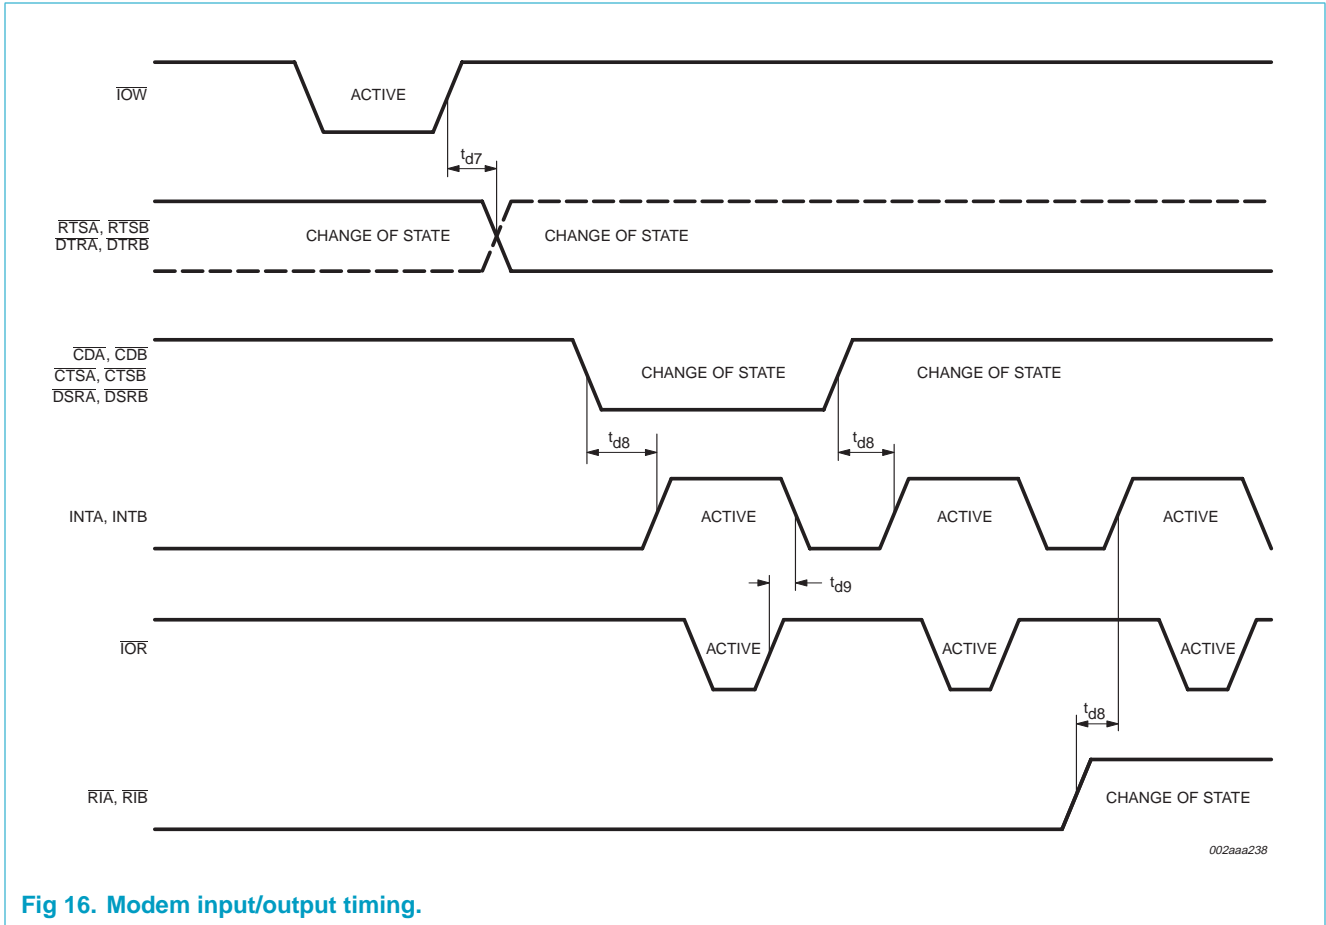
$\overline{IOW}$

ACTIVE

$t_{d7}$

$\overline{RTSA}$, $\overline{RTSB}$
$\overline{DTRA}$, $\overline{DTRB}$

CHANGE OF STATE

CHANGE OF STATE

$\overline{CDA}$, $\overline{CDB}$
$\overline{CTSA}$, $\overline{CTSB}$
$\overline{DSRA}$, $\overline{DSRB}$

CHANGE OF STATE

CHANGE OF STATE

$t_{d8}$

$t_{d8}$

INTA, INTB

ACTIVE

ACTIVE

ACTIVE

$t_{d9}$

$\overline{IOR}$

ACTIVE

ACTIVE

ACTIVE

$t_{d8}$

$\overline{RIA}$, $\overline{RIB}$

CHANGE OF STATE

002aaa238

Fig 16. Modem input/output timing.